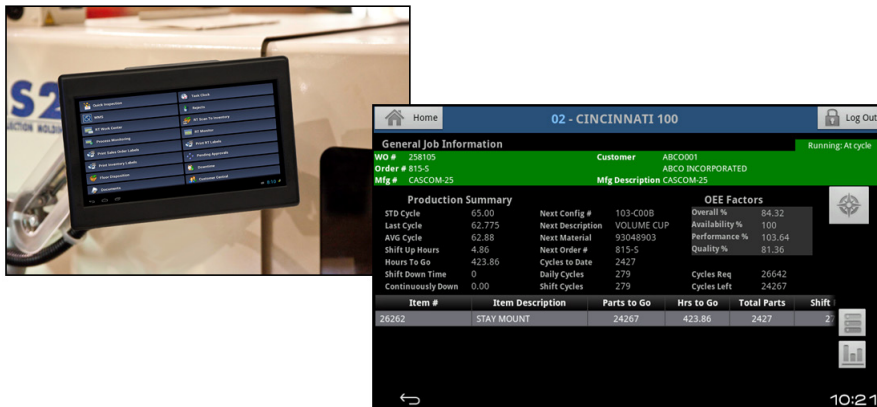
S2

Home

02 - CINCINNATI 100

Log Out

General Job Information

Running: At cycle

WO # 258105
Order # 815-5
Mfg # CASCOM-25

Customer ABCO001
ABCO INCORPORATED
Mfg Description CASCOM-25

Production Summary

| | | | |
|---|---|---|---|
| STD Cycle | 65.00 | Next Config # | 103-C00B |
| Last Cycle | 62.775 | Next Description | VOLUME CUP |
| AVG Cycle | 62.88 | Next Material | 93048903 |
| Shift Up Hours | 4.86 | Next Order # | 815-5 |
| Hours To Go | 423.86 | Cycles to Date | 2427 |
| Shift Down Time | 0 | Daily Cycles | 279 |
| Continuously Down | 0.00 | Shift Cycles | 279 |

OEE Factors

| | |
|---|---|
| Overall % | 84.32 |
| Availability % | 100 |
| Performance % | 103.64 |
| Quality % | 81.36 |

Cycles Req 26642
Cycles Left 24267

| Item # | Item Description | Parts to Go | Hrs to Go | Total Parts | Shift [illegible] |
|---|---|---|---|---|---|
| 26262 | STAY MOUNT | 24267 | 423.86 | 2427 | 2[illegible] |

10:21